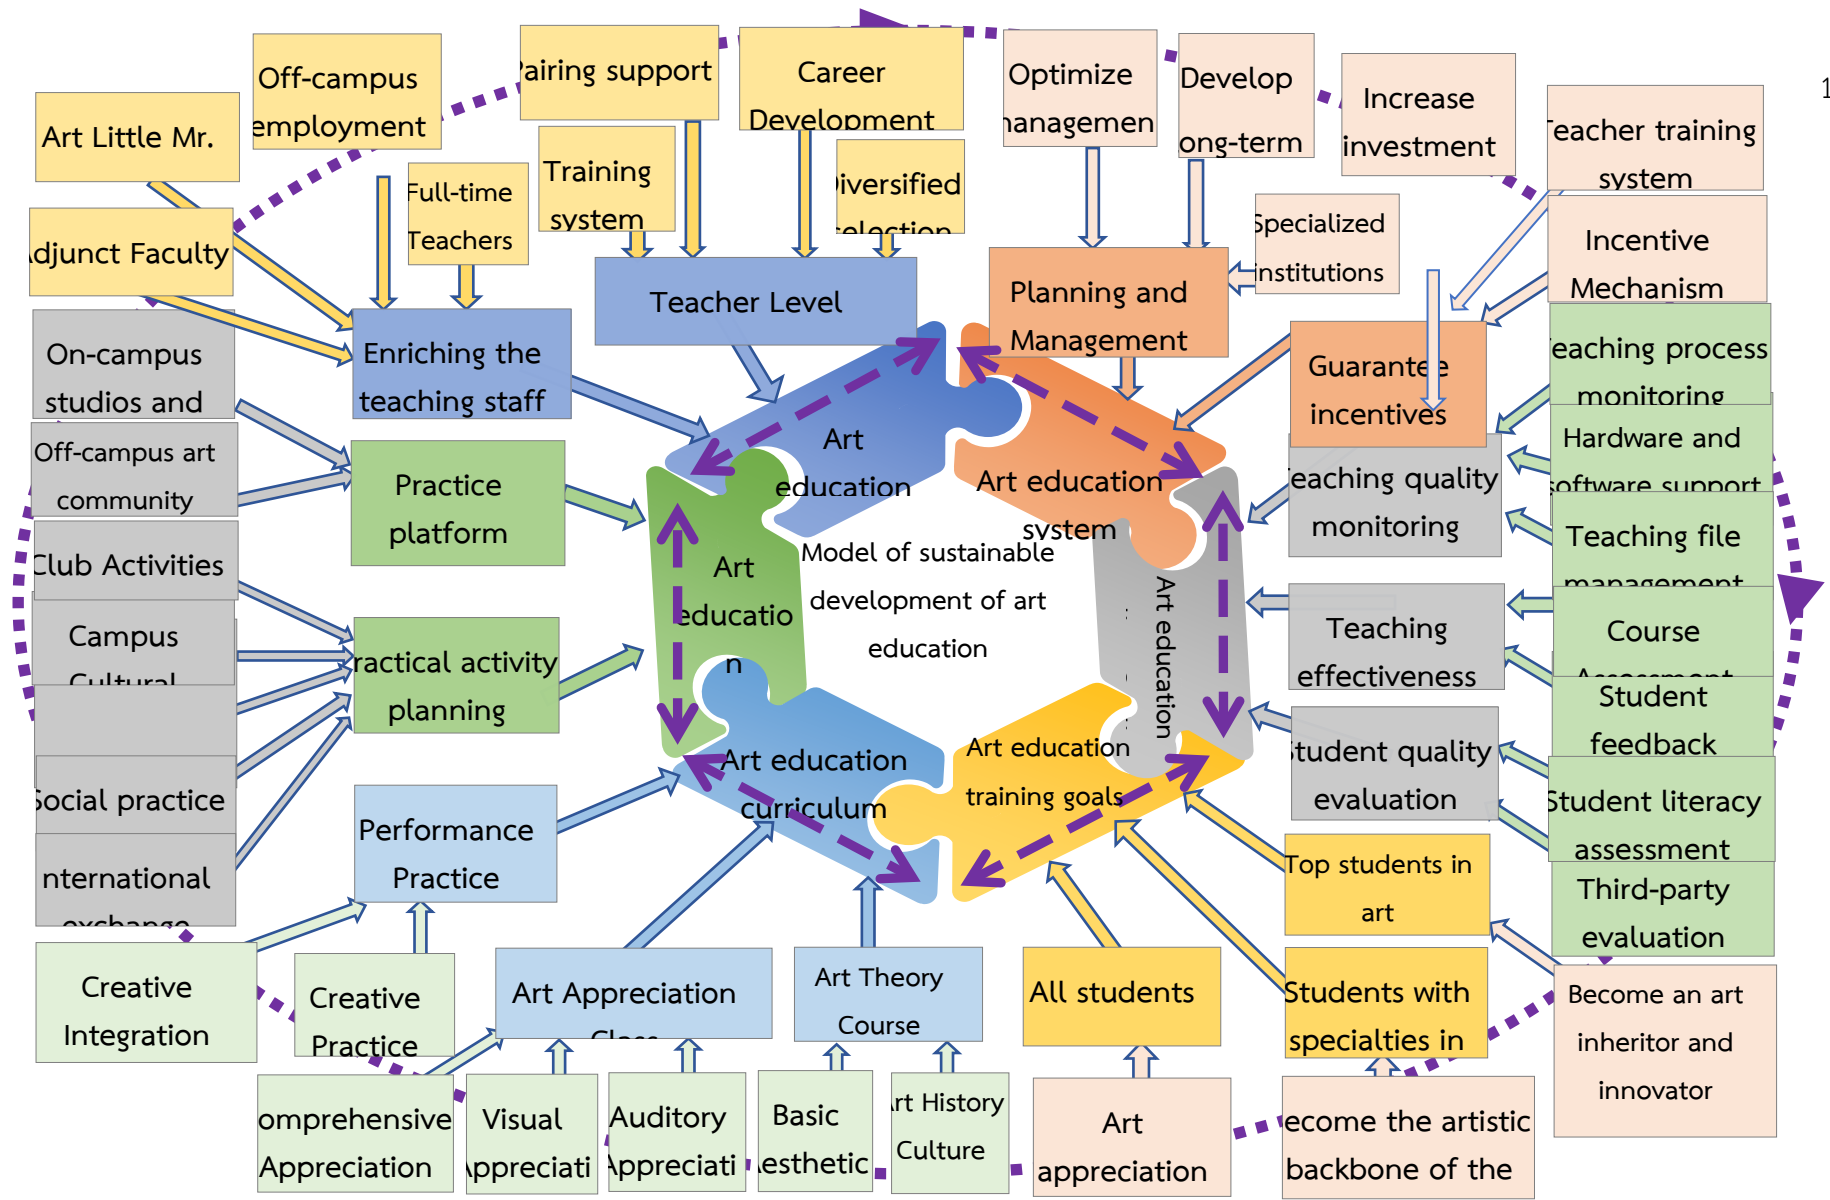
1

Art Little Mr.

Off-campus employment

airing support

Career Development

Optimize nanagemen

Develop ong-term

Increase investment

eacher training system

djunct Faculty

Full-time Teachers

Training system

iversified election

Specialized nstitutions

Incentive Mechanism

On-campus studios and

Enriching the teaching staff

Teacher Level

Planning and Management

Guarantee incentives

eaching process monitoring

Off-campus art community

Practice platform

Art education

Art education system

eaching quality monitoring

Hardware and oftware support

Teaching file management

Club Activities

Art educatio n

Model of sustainable development of art education

Art education

Teaching effectiveness

Course Assessment

Campus Cultural

ractical activity planning

Student feedback

Social practice

Art education curriculum

Art education training goals

tudent quality evaluation

Student literacy assessment

nternational exchange

Performance Practice

Top students in art

Third-party evaluation

Creative Integration

Creative Practice

Art Appreciation Class

Art Theory Course

All students

Students with specialties in

Become an art inheritor and innovator

omprehensive Appreciation

Visual ppreciati

Auditory ppreciati

Basic esthetic

rt History Culture

Art appreciation

ecome the artistic backbone of the